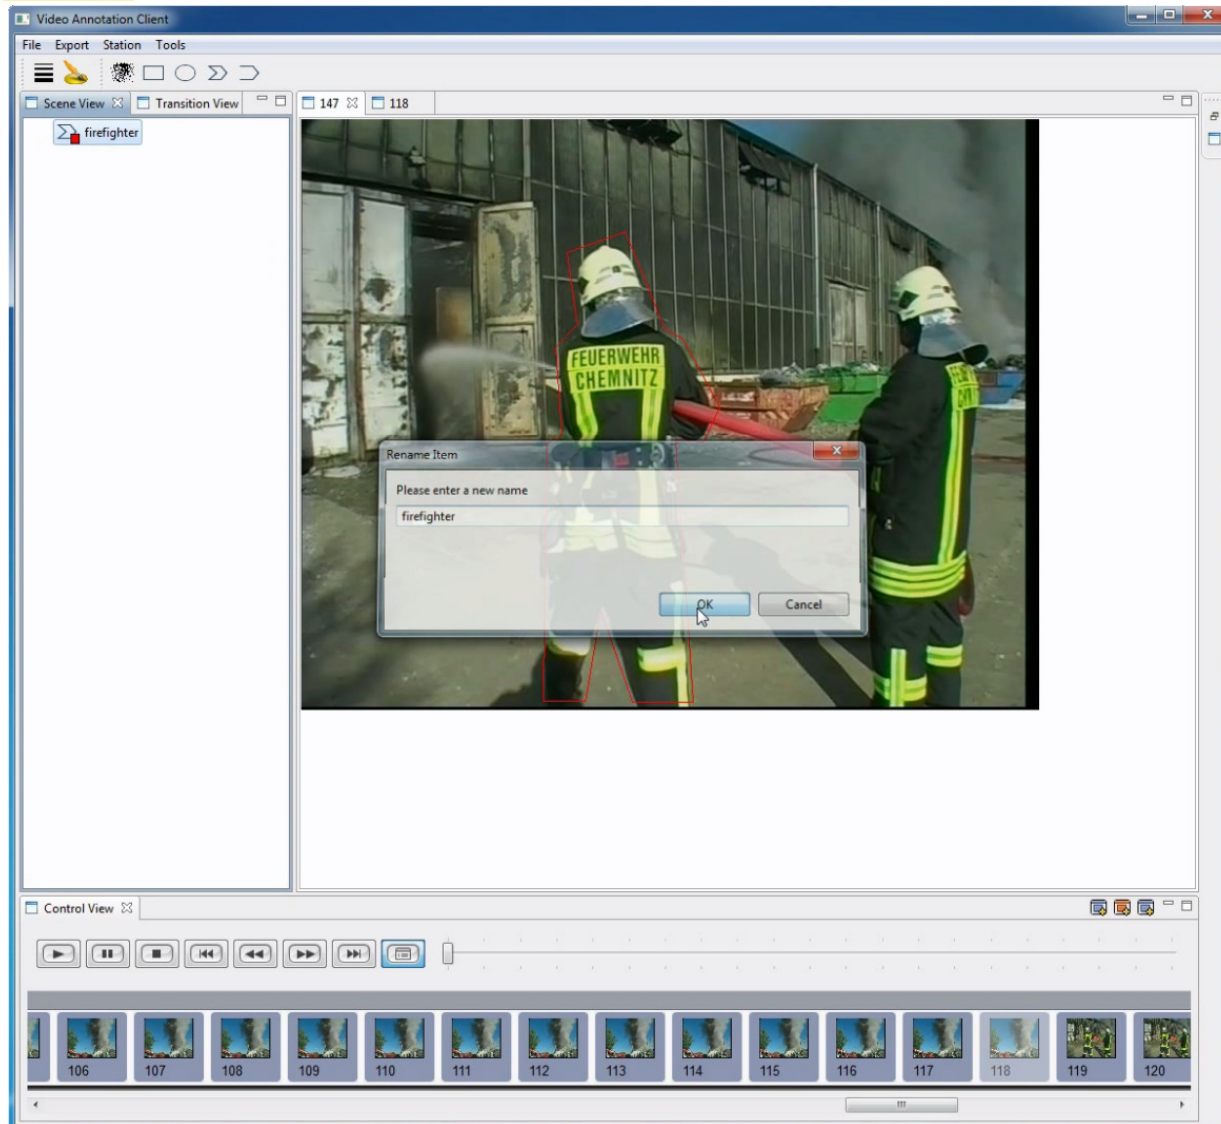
Video Annotation Client

File Export Station Tools

Scene View Transition View

firefighter

147 118

FEUERWEHR CHEMNITZ

Rename Item

Please enter a new name

firefighter

OK Cancel

Control View

106 107 108 109 110 111 112 113 114 115 116 117 118 119 120